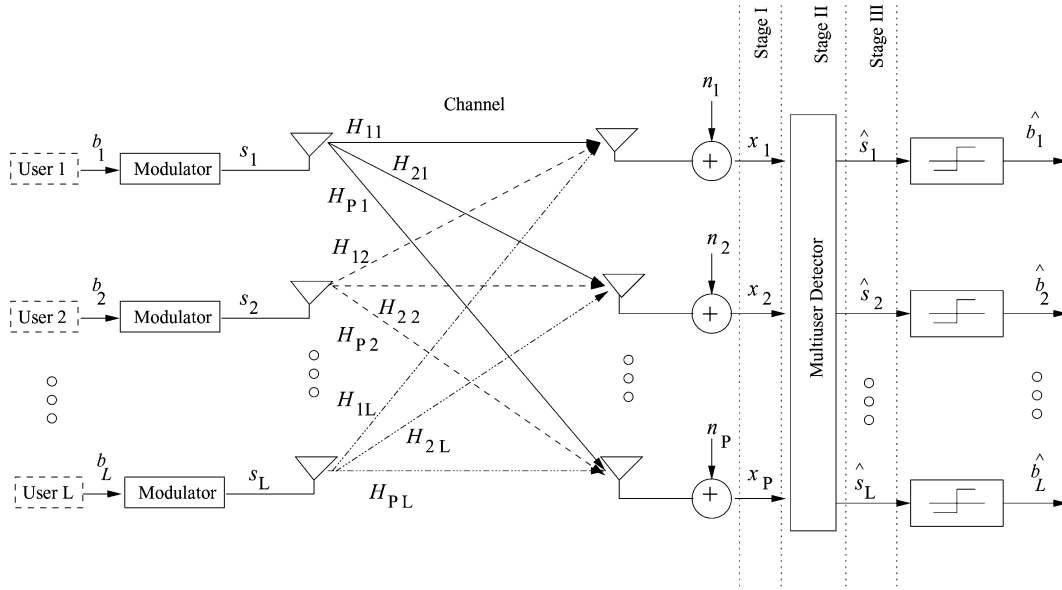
Stage I
Stage II
Stage III

Channel

User 1
$b_1$
Modulator
$s_1$
$H_{11}$
$H_{21}$
$H_{P1}$
$n_1$
$x_1$
$\hat{s}_1$
$\hat{b}_1$

$H_{12}$
User 2
$b_2$
Modulator
$s_2$
$H_{22}$
$H_{P2}$
$n_2$
$x_2$
Multiuser Detector
$\hat{s}_2$
$\hat{b}_2$

$H_{1L}$
$H_{2L}$
User L
$b_L$
Modulator
$s_L$
$H_{PL}$
$n_P$
$x_P$
$\hat{s}_L$
$\hat{b}_L$